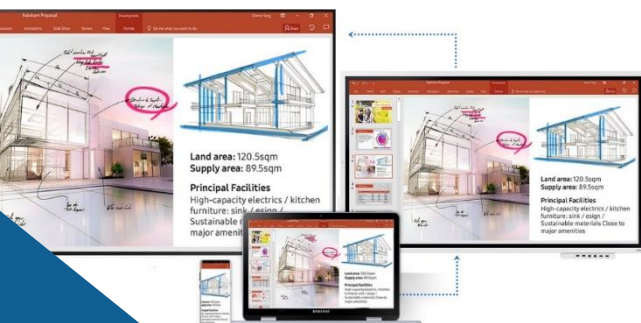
Rabikam Proposal

Drawing tools

Chiara Yang

Transitions Animations Slide Show Review View Format

Tell me what you want to do

Share

Land area: 120.5sqm
Supply area: 89.5sqm

Principal Facilities
High-capacity electrics / kitchen furniture: sink / esign / Sustainable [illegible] major amenit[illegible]

Land area: 120.5sqm
Supply area: 89.5sqm

Principal Facilities
High-capacity electrics / kitchen furniture: sink / esign / Sustainable materials Close to major amenities

Land area: 120.5sqm
Supply area: 89.5sqm

Principal Facilities
High-capacity electrics / kitchen furniture: sink / esign / Sustainable materials Close to major amenities

SAMSUNG